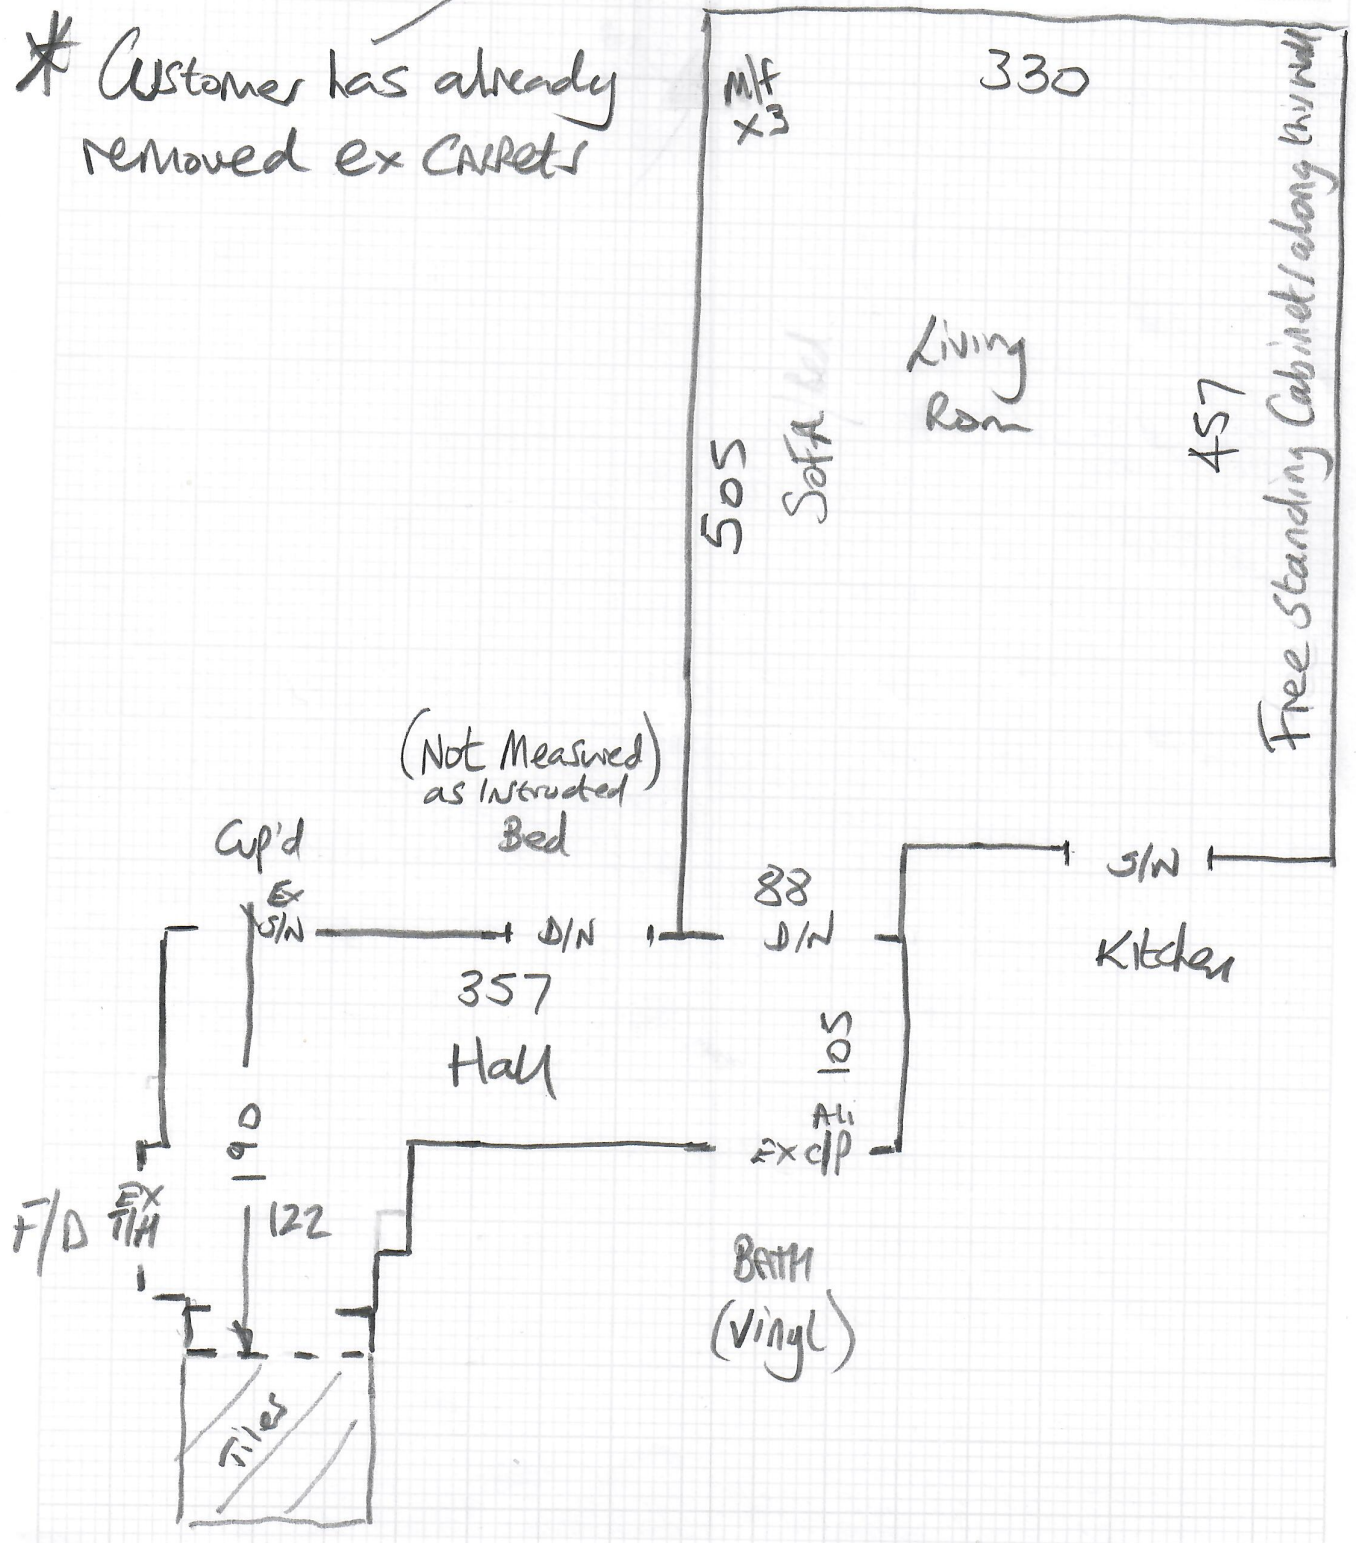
* Customer has already removed ex CARPETS

M/f x3

330

Living Rom

505

SofA bed

457

Free Standing Cabinet/along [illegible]

(Not Measured) as Instructed

Bed

Cup'd

Ex S/N

D/N

88

D/N

S/N

Kitchen

357

Hall

105

Ali ex c/p

90

F/D

Ex T/H

122

Tiles

BATH (Vinyl)